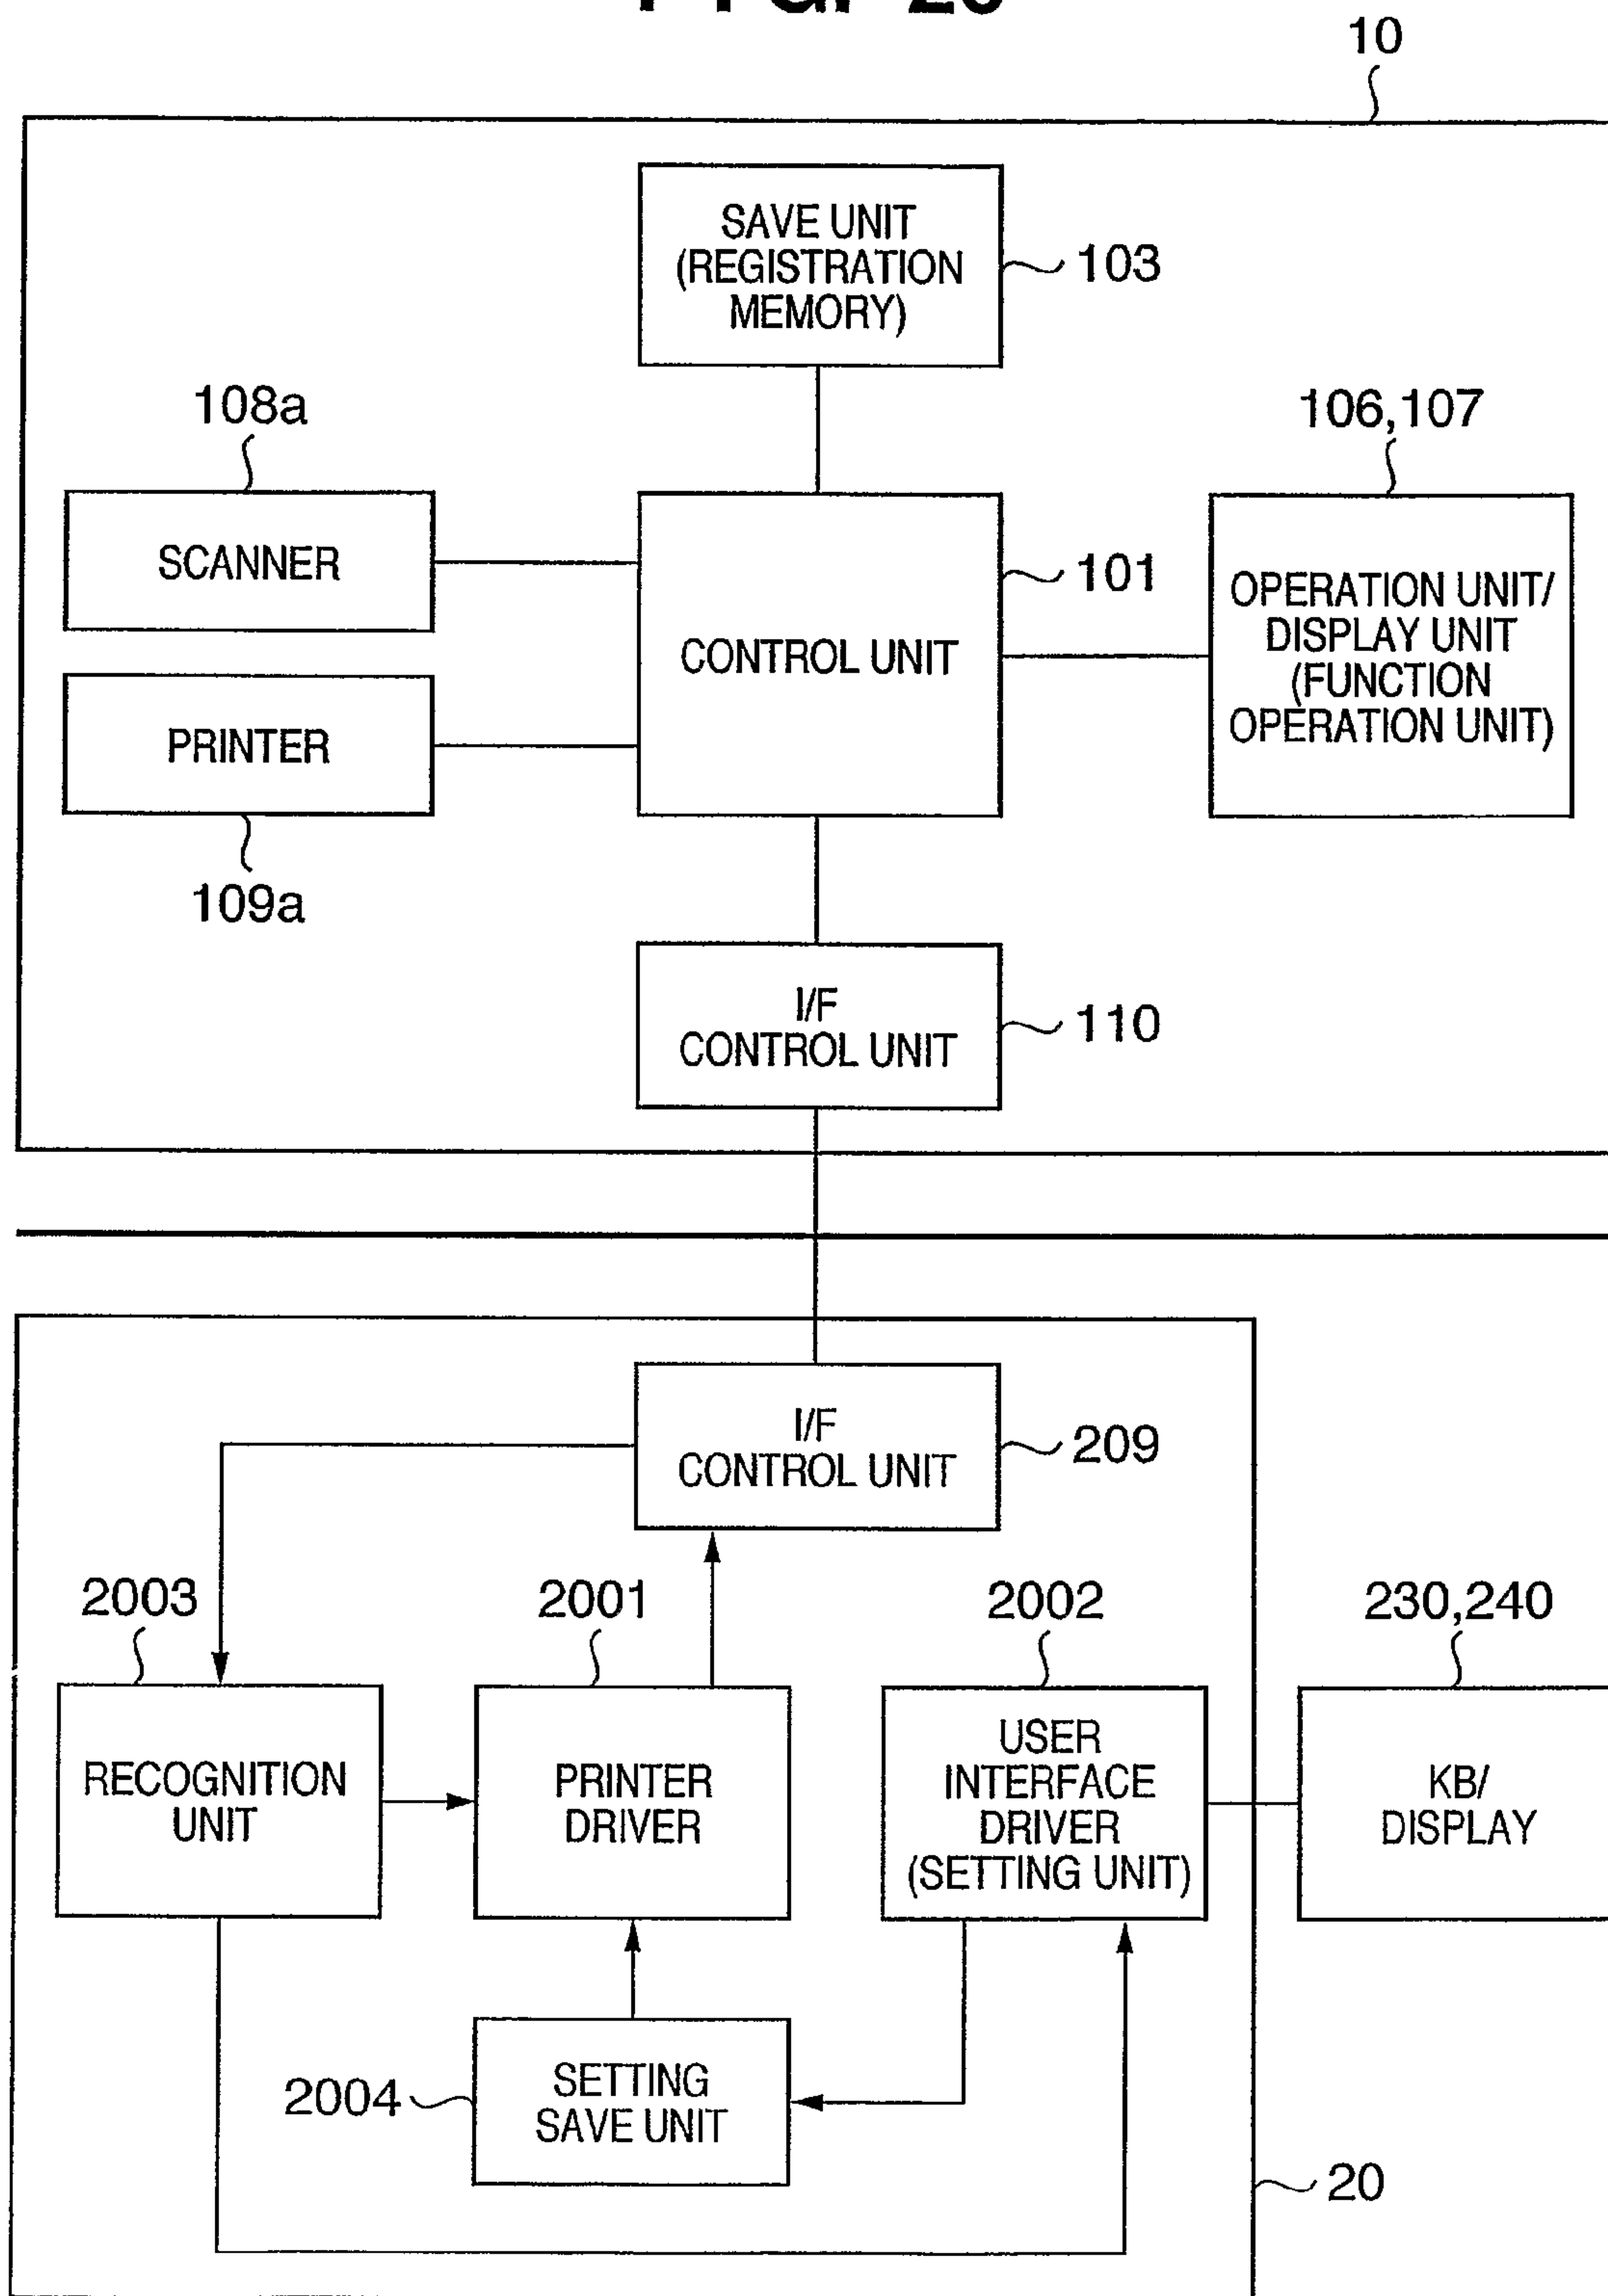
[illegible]

10

SAVE UNIT (REGISTRATION MEMORY)

103

108a

106,107

SCANNER

101

CONTROL UNIT

OPERATION UNIT/ DISPLAY UNIT (FUNCTION OPERATION UNIT)

PRINTER

109a

I/F CONTROL UNIT

110

I/F CONTROL UNIT

209

2003

2001

2002

230,240

RECOGNITION UNIT

PRINTER DRIVER

USER INTERFACE DRIVER (SETTING UNIT)

KB/ DISPLAY

2004

SETTING SAVE UNIT

20